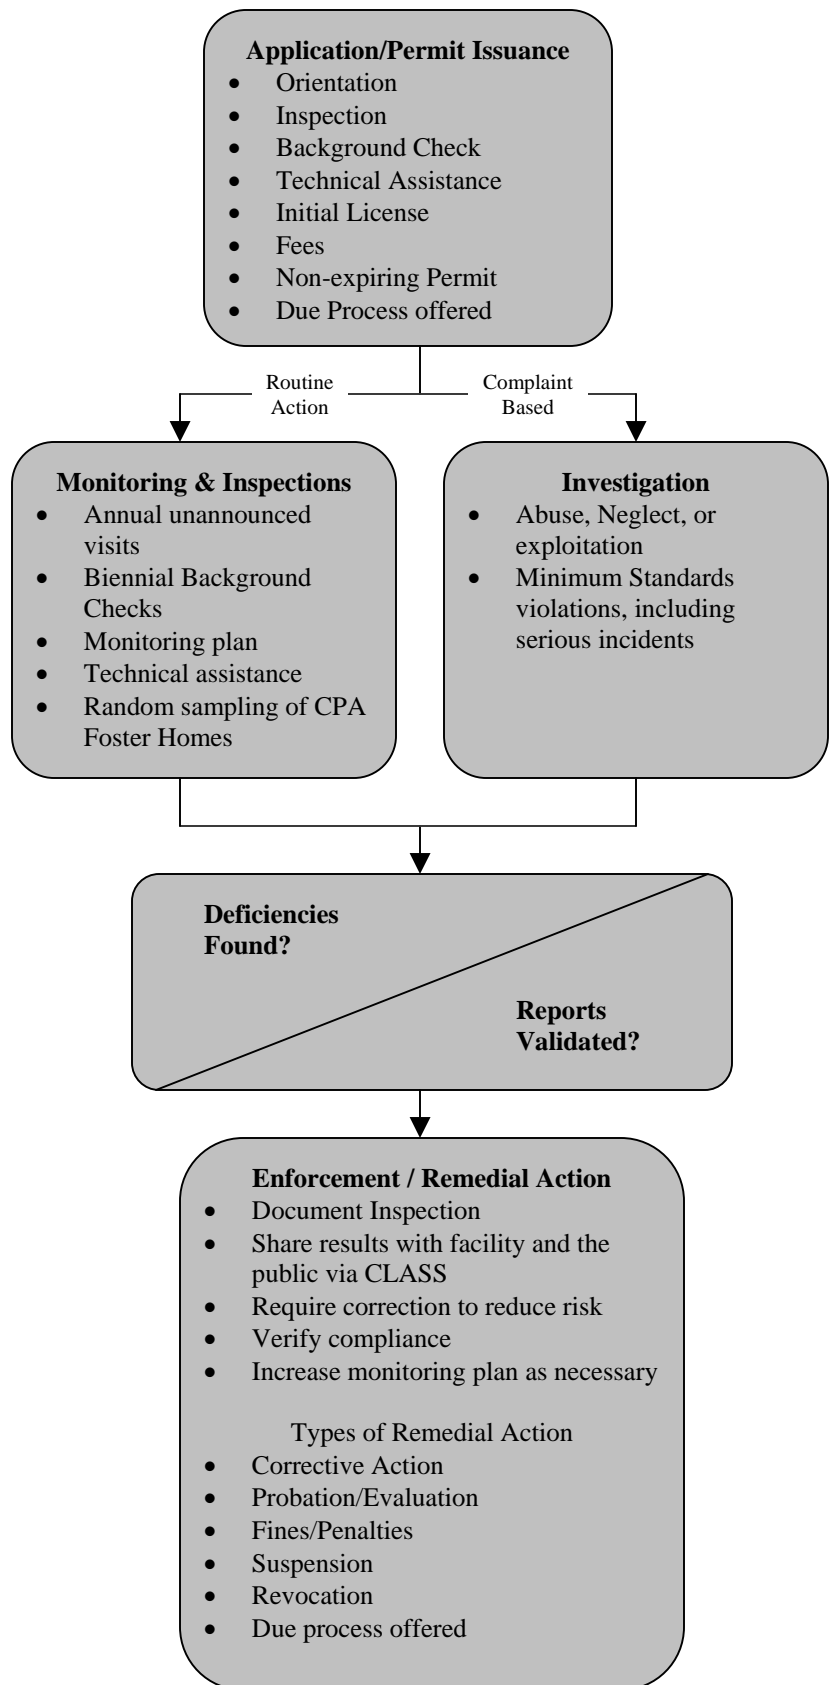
**Application/Permit Issuance**
- Orientation
- Inspection
- Background Check
- Technical Assistance
- Initial License
- Fees
- Non-expiring Permit
- Due Process offered

Routine Action

Complaint Based

**Monitoring & Inspections**
- Annual unannounced visits
- Biennial Background Checks
- Monitoring plan
- Technical assistance
- Random sampling of CPA Foster Homes

**Investigation**
- Abuse, Neglect, or exploitation
- Minimum Standards violations, including serious incidents

**Deficiencies Found?**

**Reports Validated?**

**Enforcement / Remedial Action**
- Document Inspection
- Share results with facility and the public via CLASS
- Require correction to reduce risk
- Verify compliance
- Increase monitoring plan as necessary

Types of Remedial Action
- Corrective Action
- Probation/Evaluation
- Fines/Penalties
- Suspension
- Revocation
- Due process offered